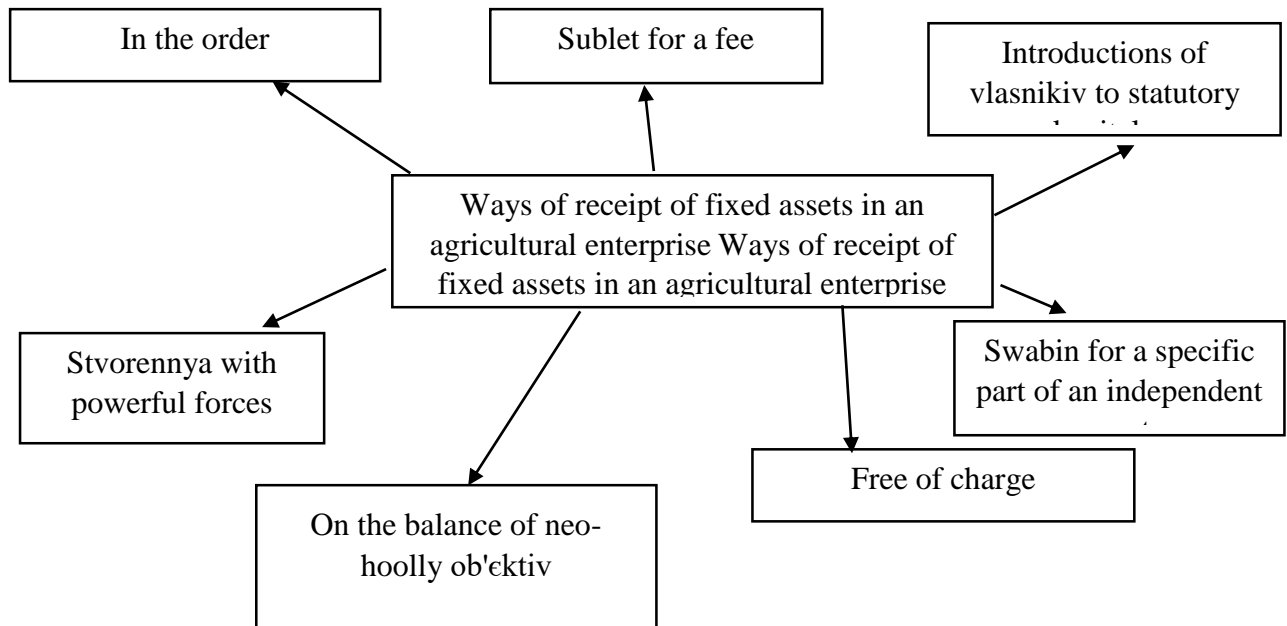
In the order

Sublet for a fee

Introductions of vlasnikiv to statutory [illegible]

Ways of receipt of fixed assets in an agricultural enterprise Ways of receipt of fixed assets in an agricultural enterprise

Stvorennya with powerful forces

Swabin for a specific part of an independent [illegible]

Free of charge

On the balance of neo-hoolly ob'єktiv